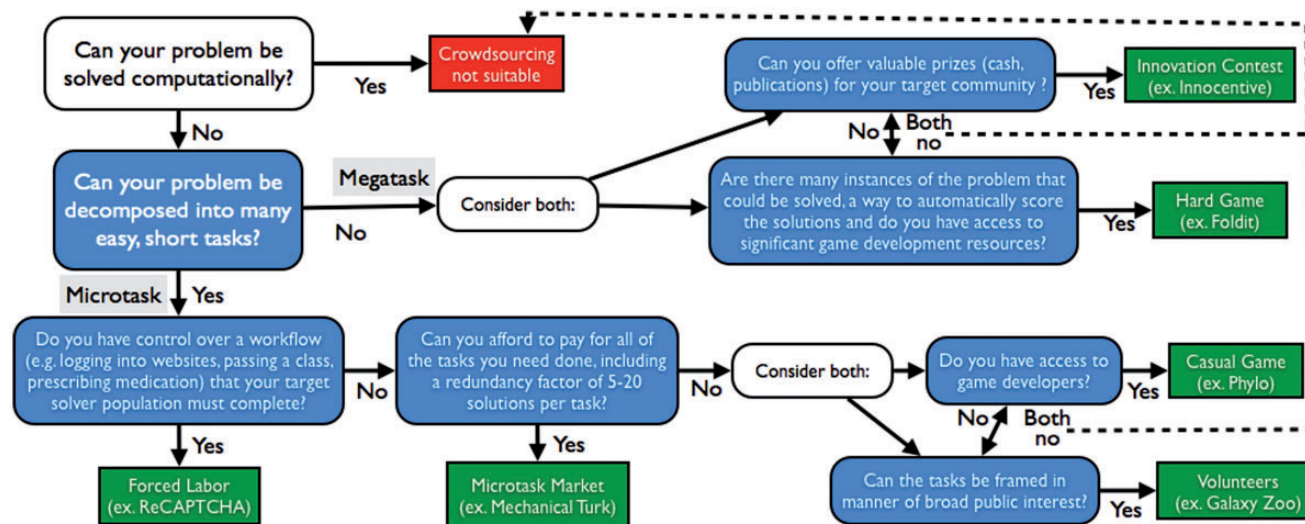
Can your problem be solved computationally?

Yes

Crowdsourcing not suitable

No

Can your problem be decomposed into many easy, short tasks?

Megatask

No

Consider both:

Can you offer valuable prizes (cash, publications) for your target community ?

Yes

Innovation Contest (ex. Innocentive)

No

Both no

Are there many instances of the problem that could be solved, a way to automatically score the solutions and do you have access to significant game development resources?

Yes

Hard Game (ex. Foldit)

Microtask

Yes

Do you have control over a workflow (e.g. logging into websites, passing a class, prescribing medication) that your target solver population must complete?

No

Can you afford to pay for all of the tasks you need done, including a redundancy factor of 5-20 solutions per task?

No

Consider both:

Do you have access to game developers?

Yes

Casual Game (ex. Phylo)

No

Both no

Yes

Forced Labor (ex. ReCAPTCHA)

Yes

Microtask Market (ex. Mechanical Turk)

Can the tasks be framed in manner of broad public interest?

Yes

Volunteers (ex. Galaxy Zoo)